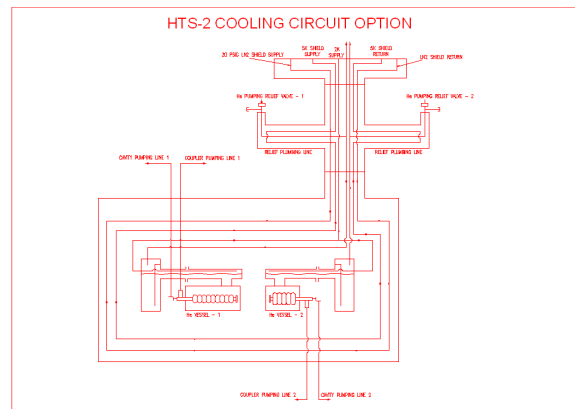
HTS-2 COOLING CIRCUIT OPTION

5K SHIELD SUPPLY

2K SUPPLY

5K SHIELD RETURN

20 PSIG LN2 SHIELD SUPPLY

LN2 SHIELD RETURN

He PUMPING RELIEF VALVE - 1

He PUMPING RELIEF VALVE - 2

RELIEF PLUMBING LINE

RELIEF PLUMBING LINE

CAVITY PUMPING LINE 1

COUPLER PUMPING LINE 1

He VESSEL - 1

He VESSEL - 2

COUPLER PUMPING LINE 2

CAVITY PUMPING LINE 2